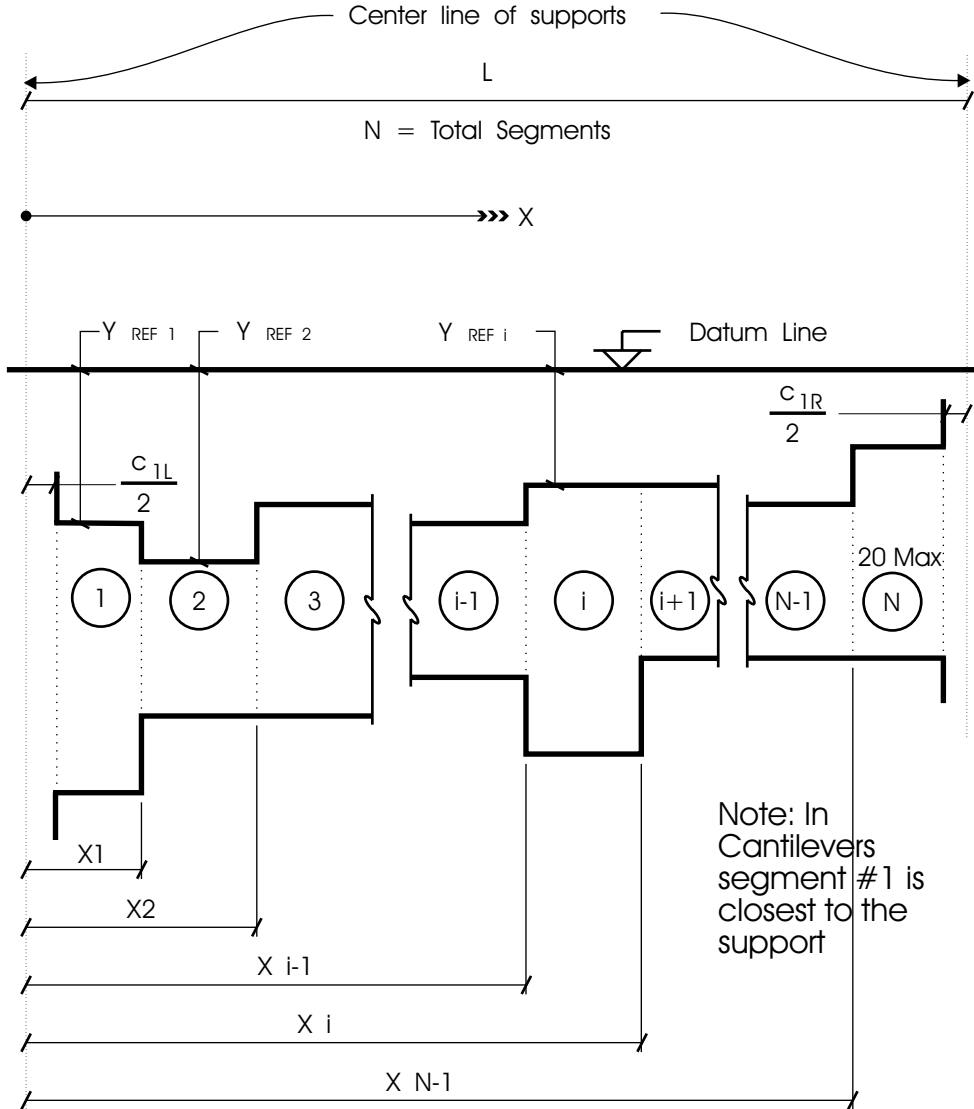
Center line of supports

L

N = Total Segments

X

Y REF 1

Y REF 2

Y REF i

Datum Line

$\frac{c_{1R}}{2}$

$\frac{c_{1L}}{2}$

20 Max

1

2

3

i-1

i

i+1

N-1

N

Note: In Cantilevers segment #1 is closest to the support

X1

X2

X i-1

X i

X N-1